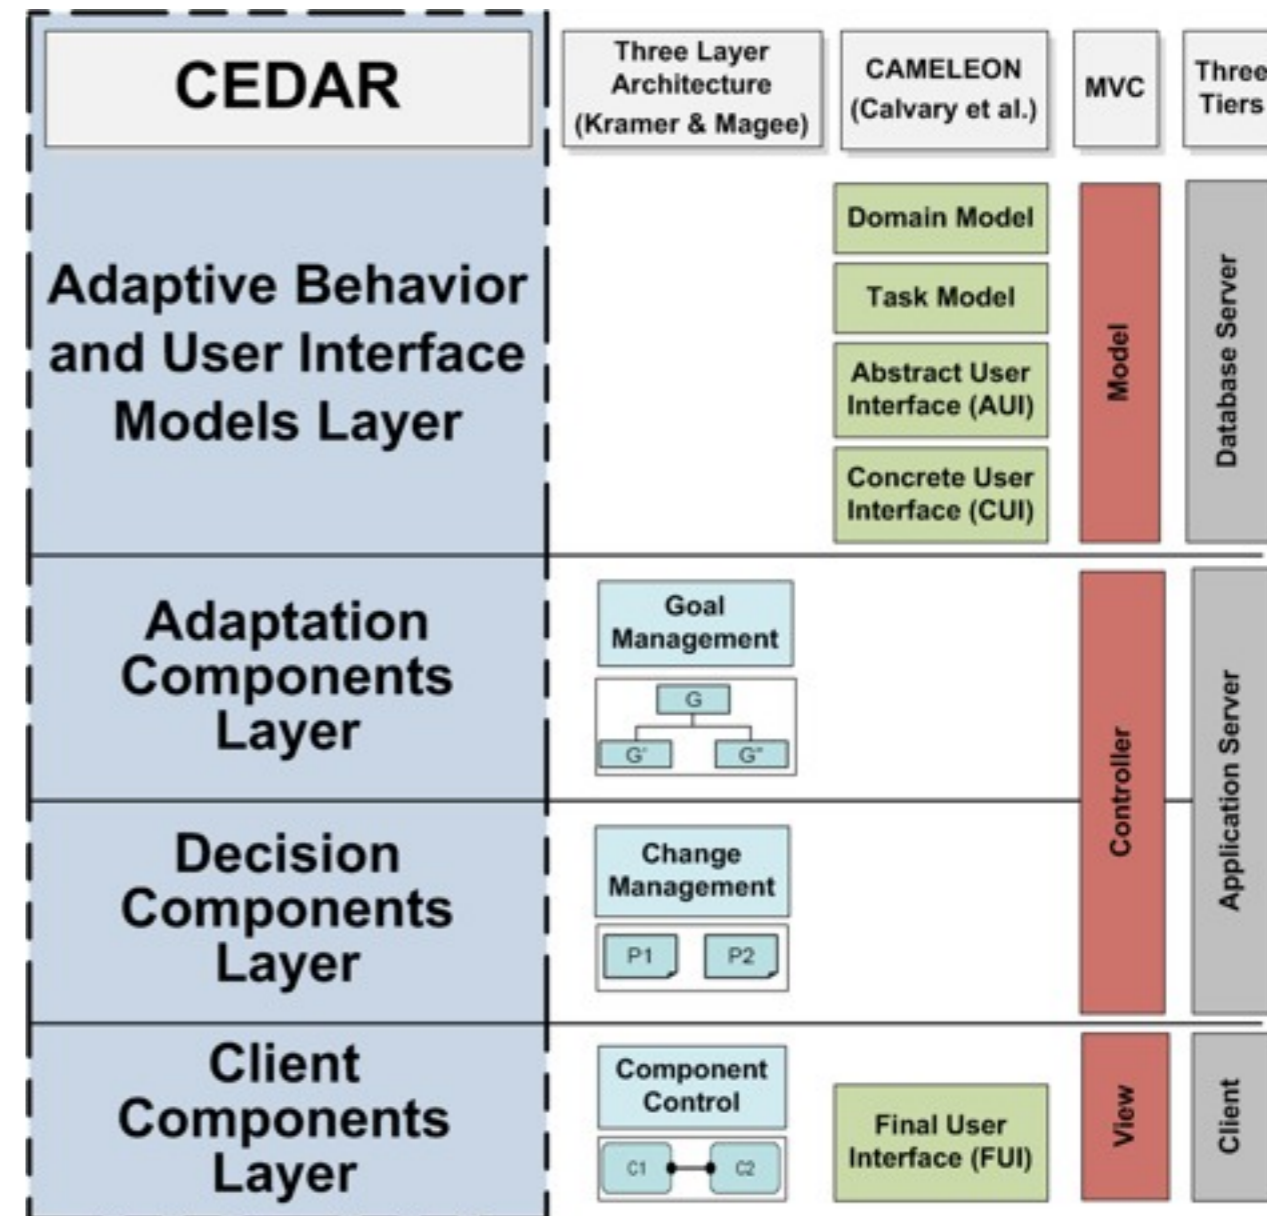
CEDAR

Three Layer Architecture (Kramer & Magee)

CAMELEON (Calvary et al.)

MVC

Three Tiers

Adaptive Behavior and User Interface Models Layer

Domain Model

Task Model

Abstract User Interface (AUI)

Concrete User Interface (CUI)

Model

Database Server

Adaptation Components Layer

Goal Management

G

G'

G''

Controller

Application Server

Decision Components Layer

Change Management

P1

P2

Client Components Layer

Component Control

C1

C2

Final User Interface (FUI)

View

Client